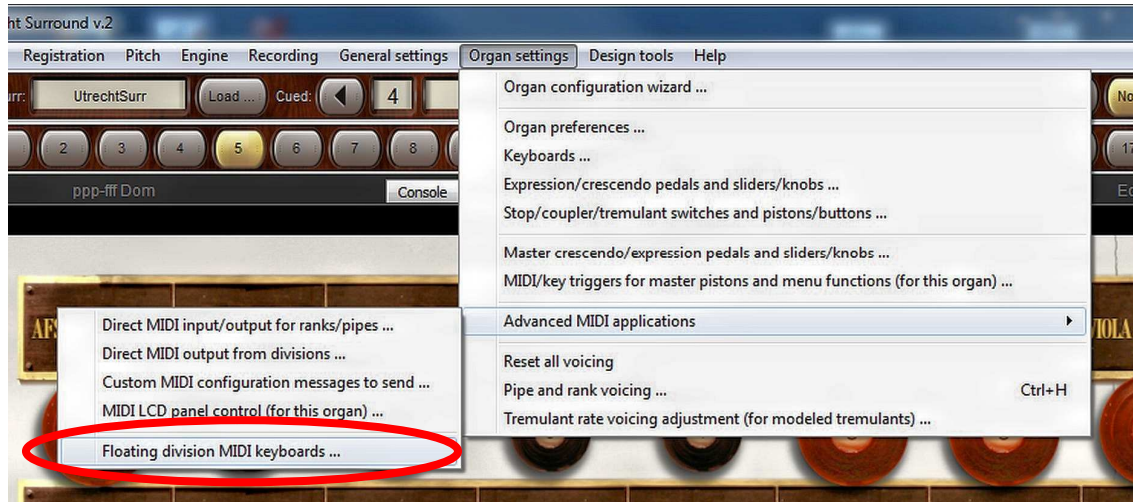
ht Surround v.2

Registration Pitch Engine Recording General settings Organ settings Design tools Help

urr: UtrechtSurr Load ... Cued: 4 No

2 3 4 5 6 7 8 17

ppp-fff Dom Console Ec

Organ configuration wizard ...

Organ preferences ...
Keyboards ...
Expression/crescendo pedals and sliders/knobs ...
Stop/coupler/tremulant switches and pistons/buttons ...

Master crescendo/expression pedals and sliders/knobs ...
MIDI/key triggers for master pistons and menu functions (for this organ) ...

Advanced MIDI applications

Reset all voicing
Pipe and rank voicing ... Ctrl+H
Tremulant rate voicing adjustment (for modeled tremulants) ...

AFS VIOLA

Direct MIDI input/output for ranks/pipes ...
Direct MIDI output from divisions ...
Custom MIDI configuration messages to send ...
MIDI LCD panel control (for this organ) ...

Floating division MIDI keyboards ...